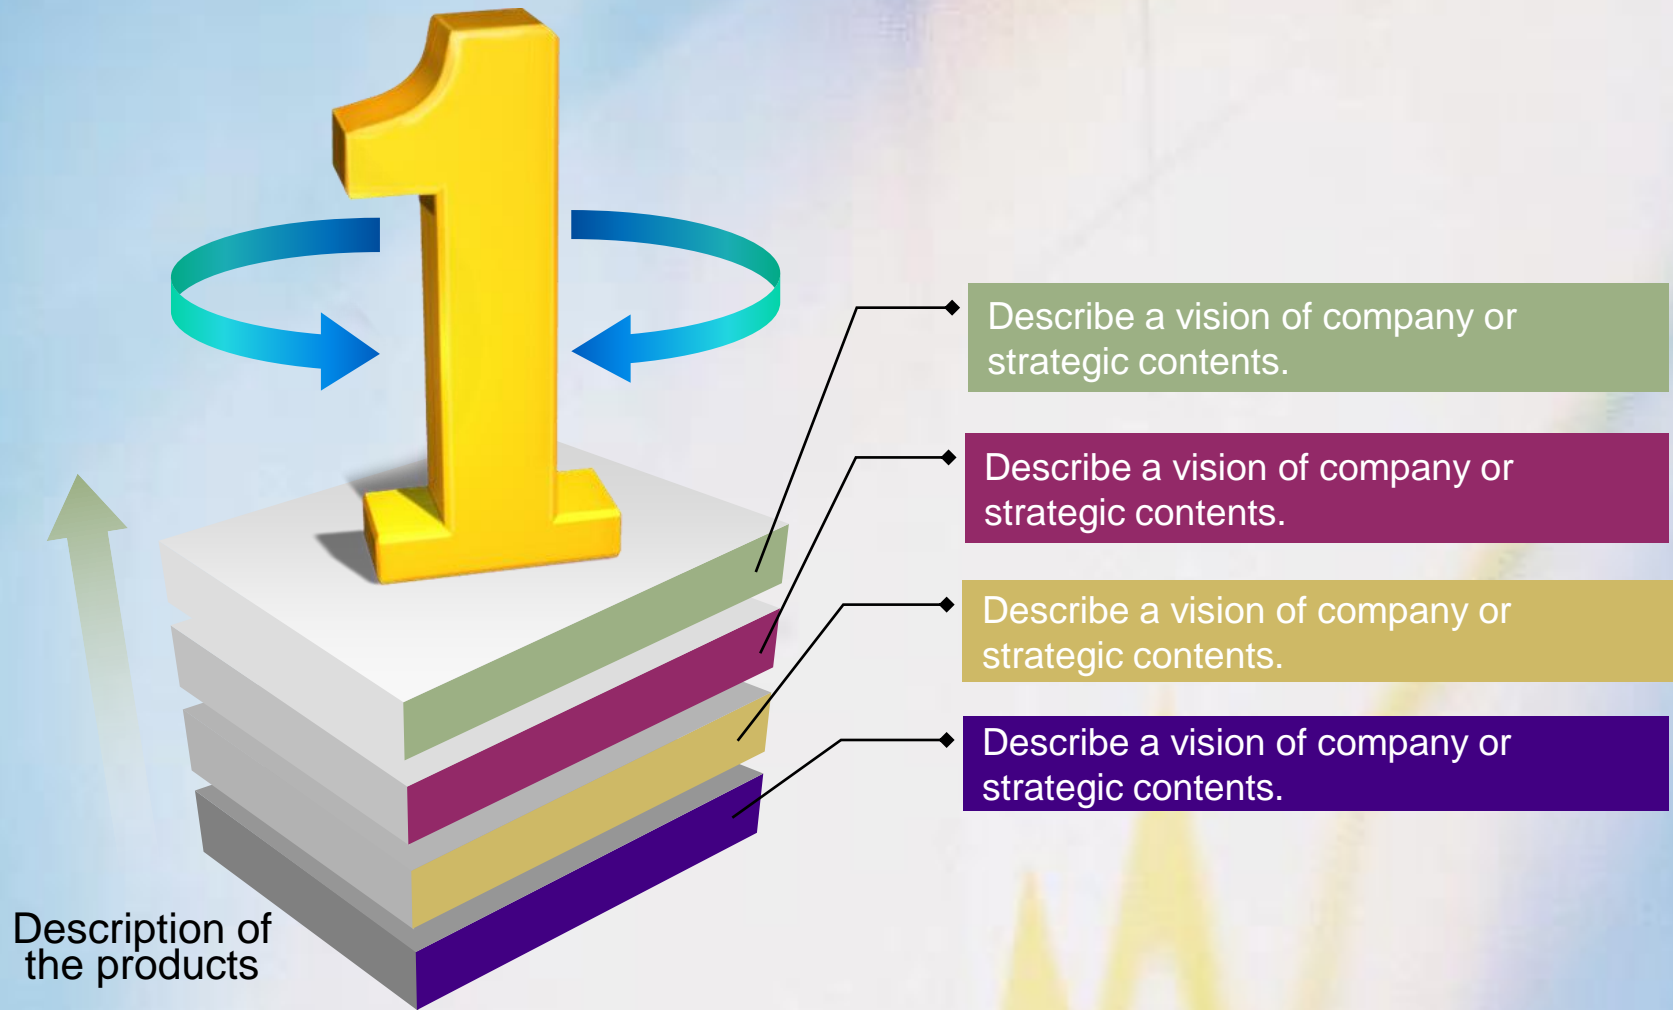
1

Describe a vision of company or strategic contents.

Describe a vision of company or strategic contents.

Describe a vision of company or strategic contents.

Describe a vision of company or strategic contents.

Description of the products